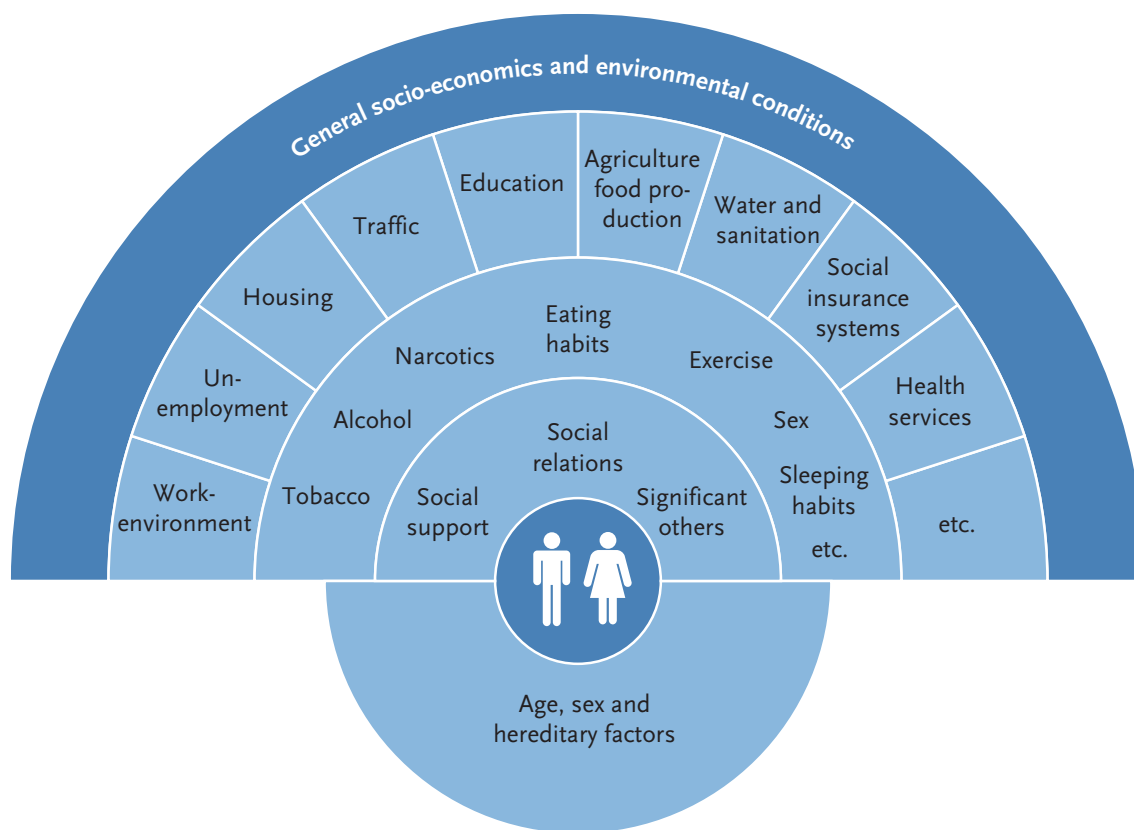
General socio-economics and environmental conditions

Work-environment

Un-employment

Housing

Traffic

Education

Agriculture food production

Water and sanitation

Social insurance systems

Health services

etc.

Tobacco

Alcohol

Narcotics

Eating habits

Exercise

Sex

Sleeping habits

etc.

Social support

Social relations

Significant others

Age, sex and hereditary factors